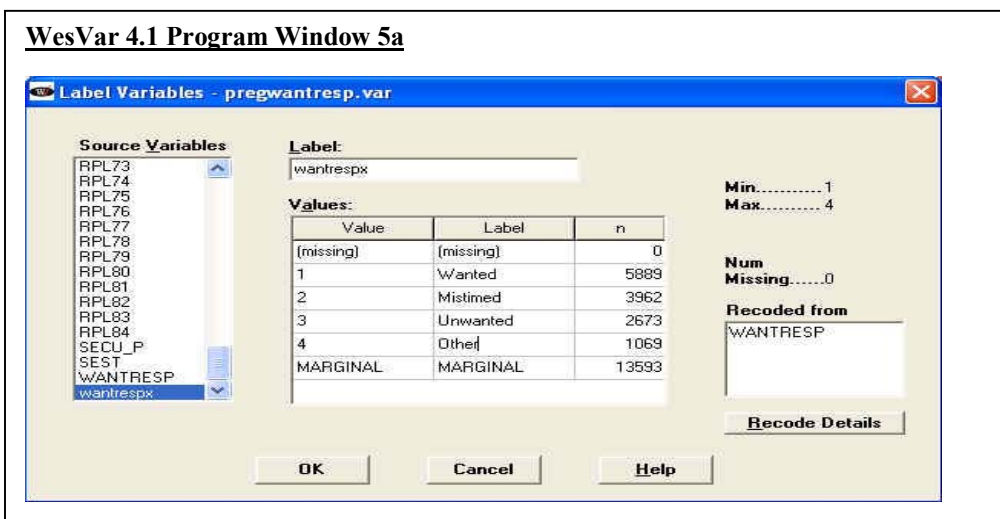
WesVar 4.1 Program Window 5a

Label Variables - pregwantresp.var

Source Variables

RPL73
RPL74
RPL75
RPL76
RPL77
RPL78
RPL79
RPL80
RPL81
RPL82
RPL83
RPL84
SECU_P
SEST
WANTRESP
wantrespx

Label:
wantrespx

Values:

| Value | Label | n |
|---|---|---|
| (missing) | (missing) | 0 |
| 1 | Wanted | 5889 |
| 2 | Mistimed | 3962 |
| 3 | Unwanted | 2673 |
| 4 | Other | 1069 |
| MARGINAL | MARGINAL | 13593 |

Min............1
Max............4

Num Missing......0

Recoded from
WANTRESP

Recode Details

OK
Cancel
Help